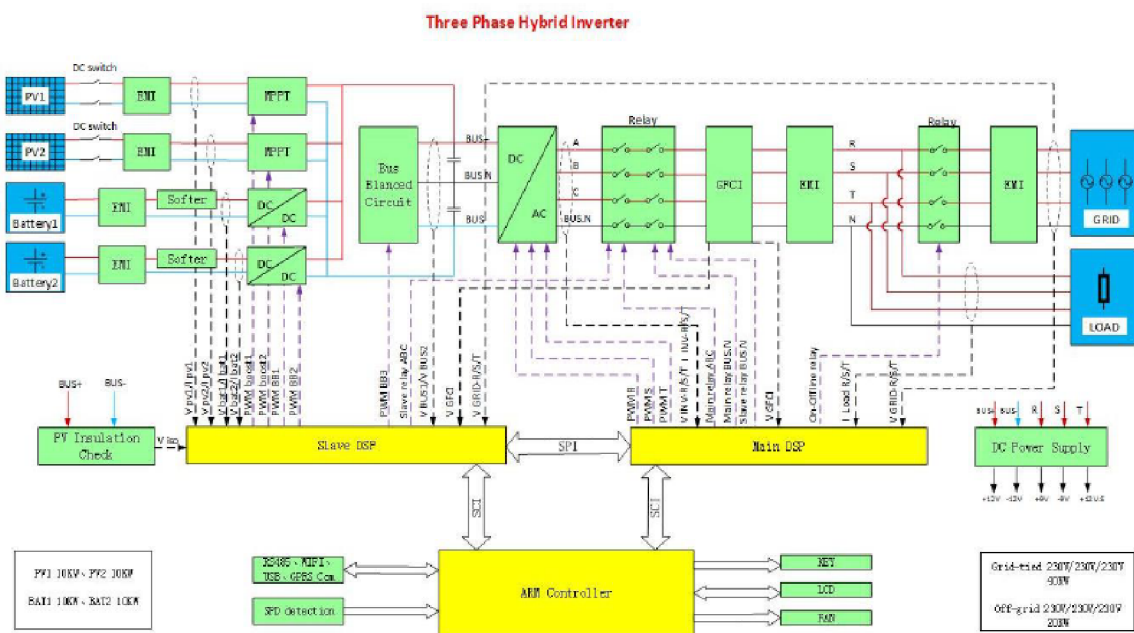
Three Phase Hybrid Inverter

DC switch
PV1
EMI
MPPT
DC switch
PV2
EMI
MPPT
Battery1
EMI
Softer
DC
DC
Battery2
EMI
Softer
DC
DC
Bus Blanced Circuit
BUS+
BUS N
BUS-
DC
AC
A
B
C
BUS N
Relay
GFCI
EMI
R
S
T
N
Relay
EMI
GRID
LOAD

V pv1/Ipv1
V pv2/Ipv2
V bat1/I bat1
V bat2/I bat2
PWM boost1
PWM boost2
PWM BB1
PWM BB2
PWM BB3
Slave relay ABC
V BUS1/V BUS2
V GFCI
V GRID-R/S/T
PWM R
PWM S
PWM T
V INV-R/S/T I INV-R/S/T
Main relay ABC
Main relay BUS N
Slave relay BUS N
V GFCI
On-Off line relay
I Load R/S/T
V GRID-R/S/T

BUS+
BUS-
PV Insulation Check
V iso
Slave DSP
SPI
Main DSP
BUS+
BUS-
R
S
T
DC Power Supply
+12V
-12V
+5V
-5V
+15V.S
I2C
SCI

PV1 10KW、PV2 10KW
BAT1 10KW、BAT2 10KW
RS485、WIFI、USB、GPRS Com
SPD detection
ARM Controller
KEY
LCD
FAN
Grid-tied 230V/230V/230V 40KW
Off-grid 230V/230V/230V 20KW